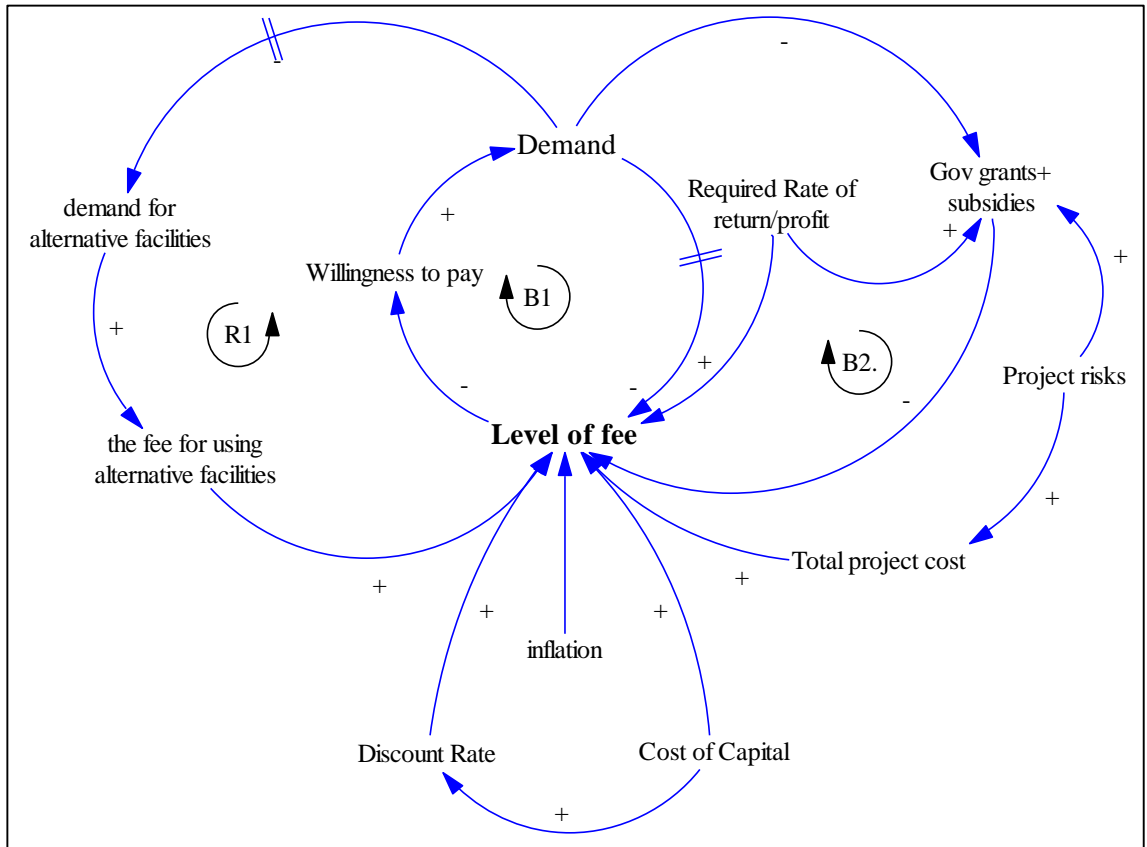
-
-
Demand
Required Rate of return/profit
Gov grants+ subsidies
demand for alternative facilities
+
+
+
Willingness to pay
B1
R1
+
B2.
+
Project risks
-
-
-
the fee for using alternative facilities
Level of fee
+
+
Total project cost
+
+
+
inflation
Discount Rate
Cost of Capital
+